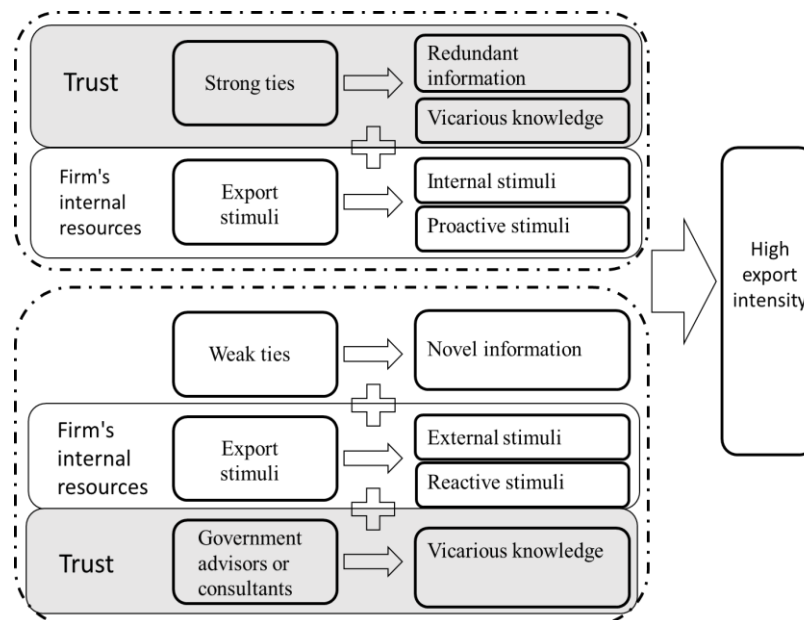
Trust

Strong ties

Redundant information

Vicarious knowledge

Firm's internal resources

Export stimuli

Internal stimuli

Proactive stimuli

High export intensity

Weak ties

Novel information

Firm's internal resources

Export stimuli

External stimuli

Reactive stimuli

Trust

Government advisors or consultants

Vicarious knowledge